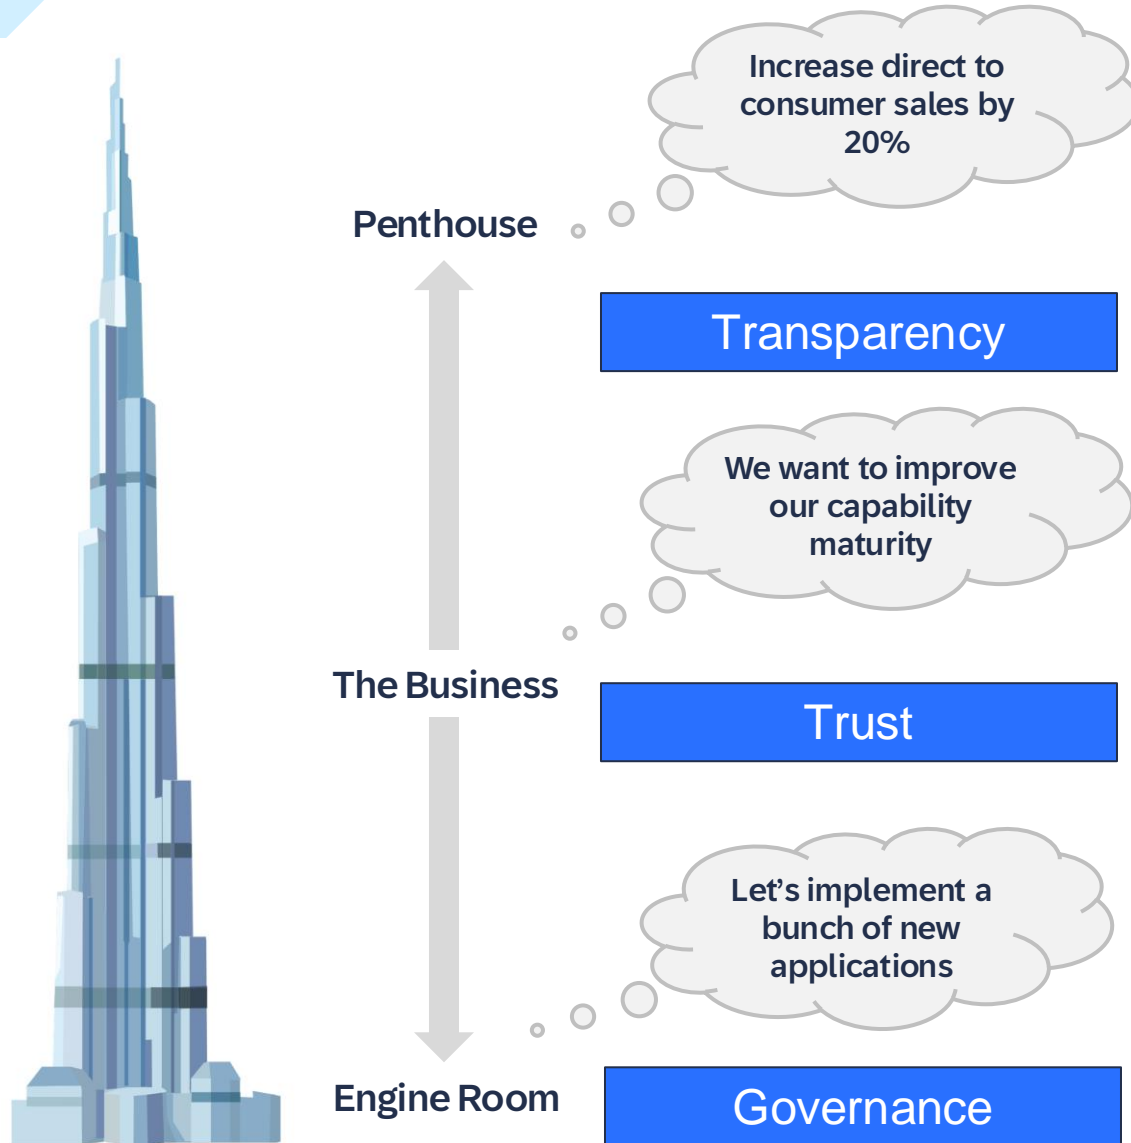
Increase direct to consumer sales by 20%

Penthouse

Transparency

We want to improve our capability maturity

The Business

Trust

Let's implement a bunch of new applications

Engine Room

Governance